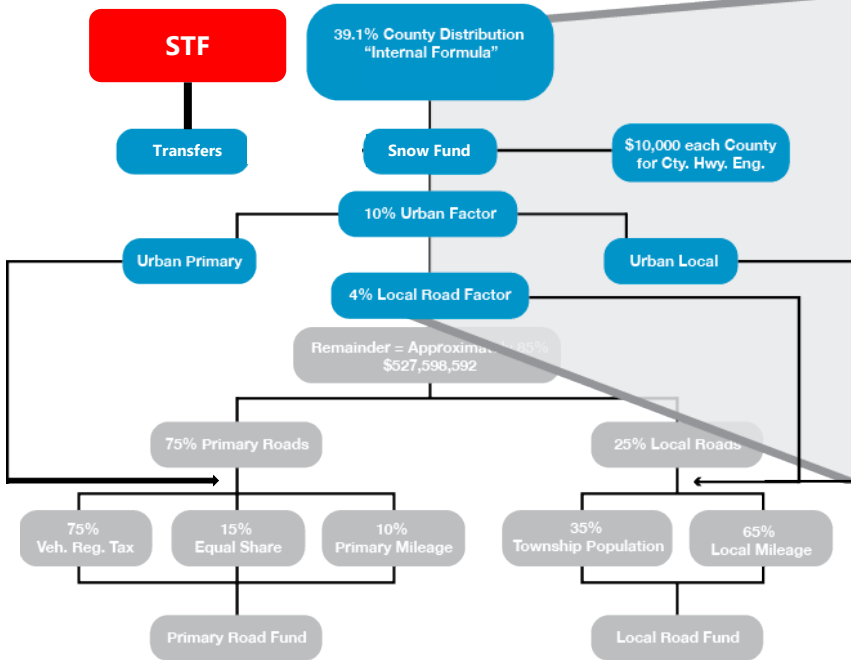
STF

39.1% County Distribution "Internal Formula"

Transfers

Snow Fund

$10,000 each County for Cty. Hwy. Eng.

10% Urban Factor

Urban Primary

Urban Local

4% Local Road Factor

Remainder = Approxima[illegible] 85% $527,598,592

75% Primary Roads

25% Local Roads

75% Veh. Reg. Tax

15% Equal Share

10% Primary Mileage

35% Township Population

65% Local Mileage

Primary Road Fund

Local Road Fund